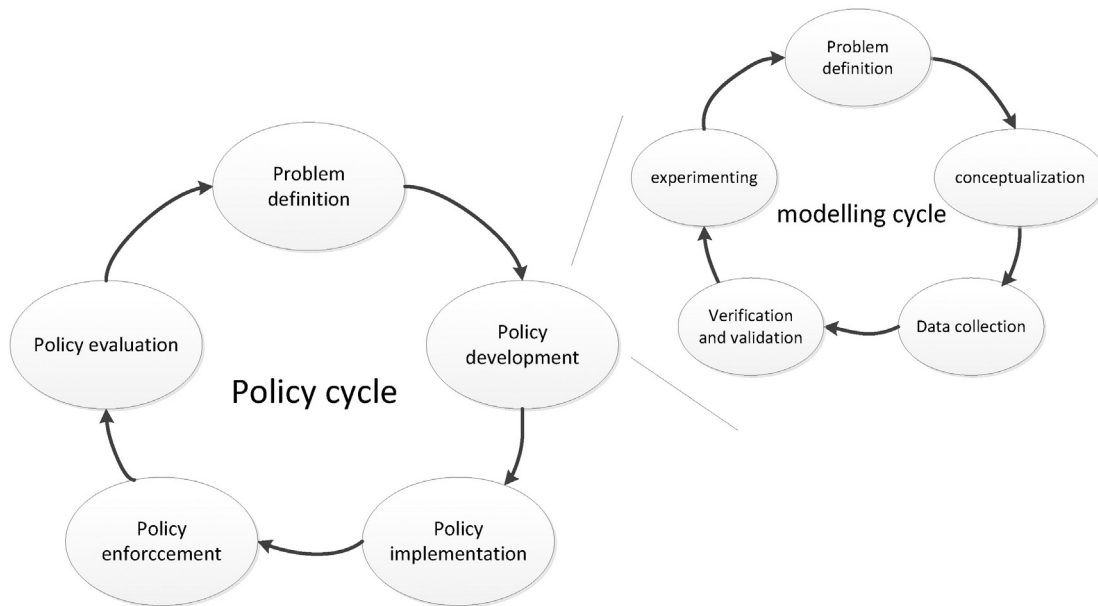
Problem definition

conceptualization

modelling cycle

experimenting

Verification and validation

Data collection

Problem definition

Policy development

Policy evaluation

Policy cycle

Policy enforccement

Policy implementation